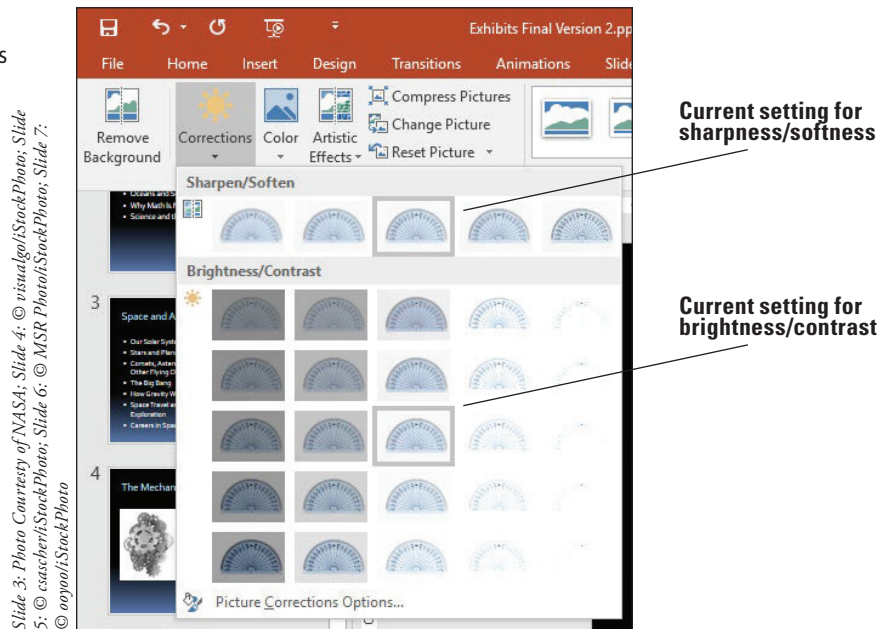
s

Slide 3: Photo Courtesty of NASA; Slide 4: © visualgo/iStockPhoto; Slide 5: © csascher/iStockPhoto; Slide 6: © MSR Photo/iStockPhoto; Slide 7: © ooyoo/iStockPhoto

Exhibits Final Version 2.pp

File Home Insert Design Transitions Animations Slid

Remove Background

Corrections

Color

Artistic Effects

Compress Pictures

Change Picture

Reset Picture

Current setting for sharpness/softness

Sharpen/Soften

Brightness/Contrast

Current setting for brightness/contrast

3

Space and A

4

The Mechan

Picture Corrections Options...